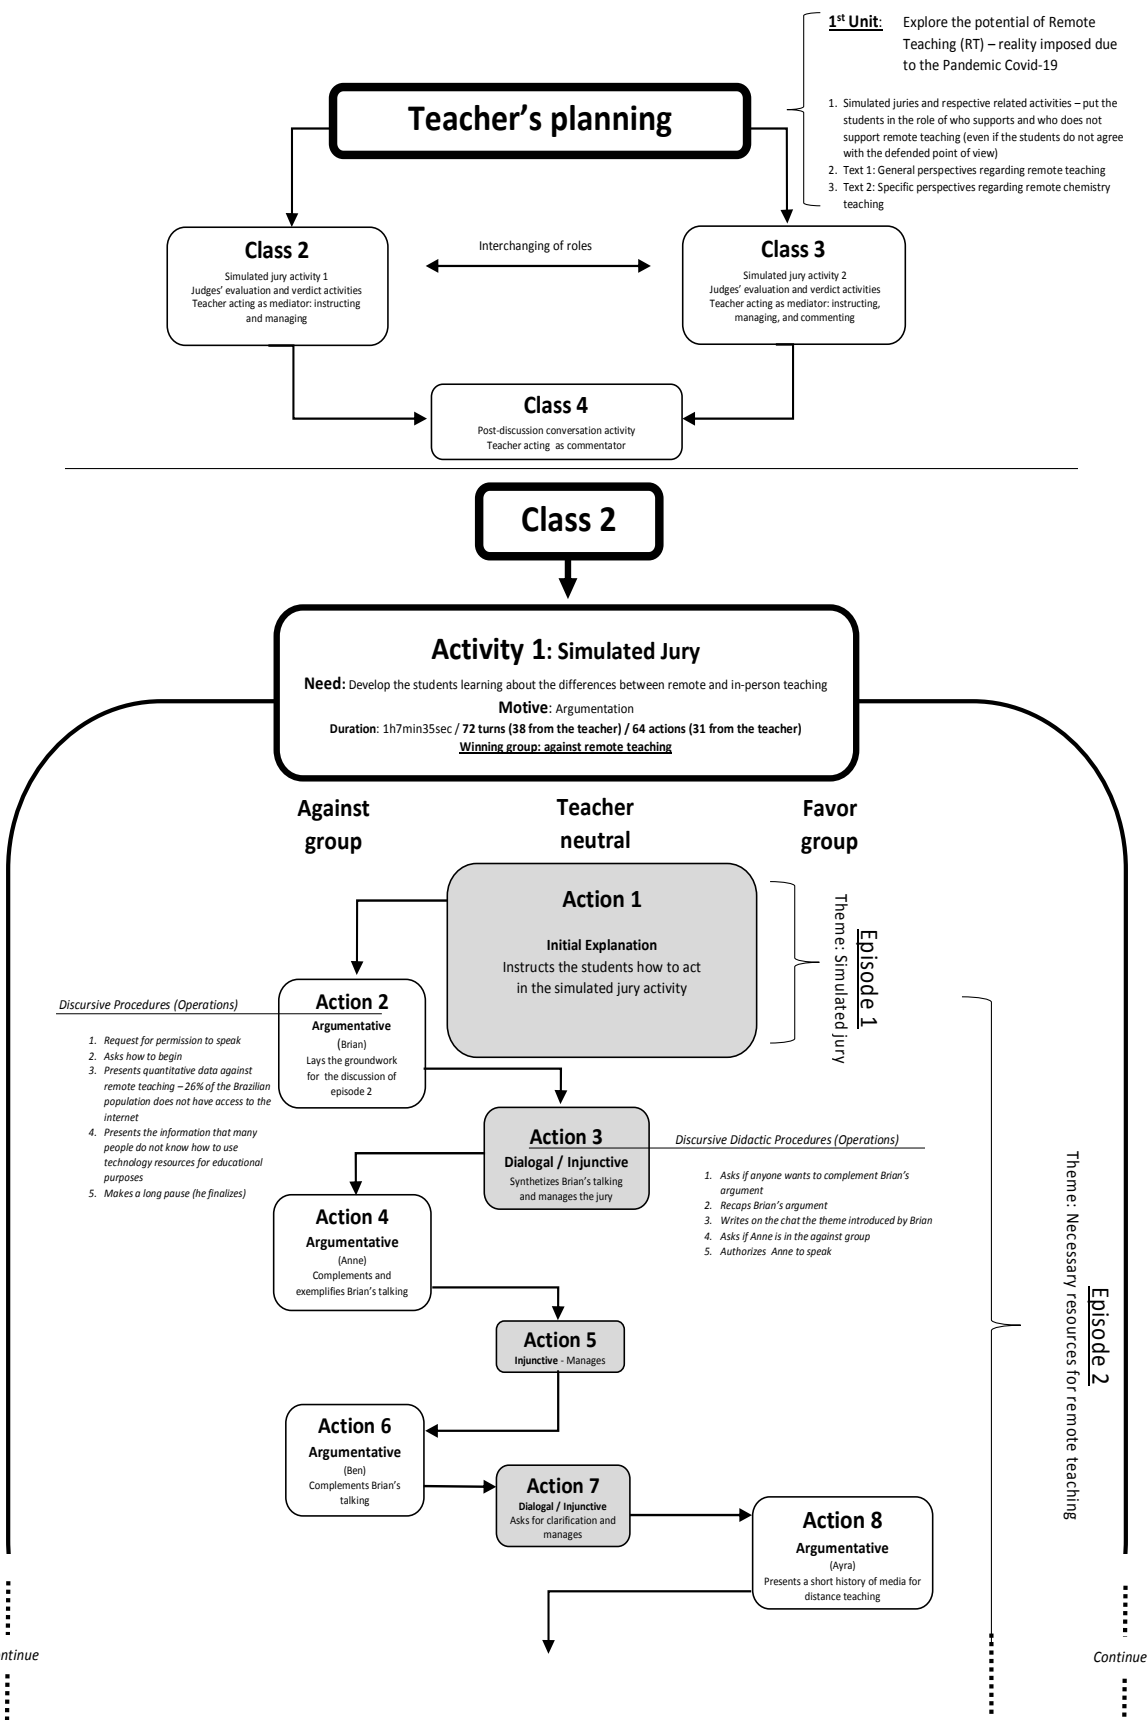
$1^{st}$ **Unit**: Explore the potential of Remote Teaching (RT) – reality imposed due to the Pandemic Covid-19

1. Simulated juries and respective related activities – put the students in the role of who supports and who does not support remote teaching (even if the students do not agree with the defended point of view)
2. Text 1: General perspectives regarding remote teaching
3. Text 2: Specific perspectives regarding remote chemistry teaching

**Teacher's planning**

**Class 2**
Simulated jury activity 1
Judges' evaluation and verdict activities
Teacher acting as mediator: instructing and managing

Interchanging of roles

**Class 3**
Simulated jury activity 2
Judges' evaluation and verdict activities
Teacher acting as mediator: instructing, managing, and commenting

**Class 4**
Post-discussion conversation activity
Teacher acting as commentator

**Class 2**

**Activity 1: Simulated Jury**
**Need**: Develop the students learning about the differences between remote and in-person teaching
**Motive**: Argumentation
**Duration**: 1h7min35sec / **72 turns (38 from the teacher) / 64 actions (31 from the teacher)**
**Winning group: against remote teaching**

**Against group**

**Teacher neutral**

**Favor group**

**Action 1**
**Initial Explanation**
Instructs the students how to act in the simulated jury activity

Episode 1
Theme: Simulated jury

*Discursive Procedures (Operations)*
1. *Request for permission to speak*
2. *Asks how to begin*
3. *Presents quantitative data against remote teaching – 26% of the Brazilian population does not have access to the internet*
4. *Presents the information that many people do not know how to use technology resources for educational purposes*
5. *Makes a long pause (he finalizes)*

**Action 2**
**Argumentative**
(Brian)
Lays the groundwork for the discussion of episode 2

**Action 3**
**Dialogal / Injunctive**
Synthetizes Brian's talking and manages the jury

*Discursive Didactic Procedures (Operations)*
1. *Asks if anyone wants to complement Brian's argument*
2. *Recaps Brian's argument*
3. *Writes on the chat the theme introduced by Brian*
4. *Asks if Anne is in the against group*
5. *Authorizes Anne to speak*

**Action 4**
**Argumentative**
(Anne)
Complements and exemplifies Brian's talking

**Action 5**
**Injunctive** - Manages

**Action 6**
**Argumentative**
(Ben)
Complements Brian's talking

**Action 7**
**Dialogal / Injunctive**
Asks for clarification and manages

**Action 8**
**Argumentative**
(Ayra)
Presents a short history of media for distance teaching

Episode 2
Theme: Necessary resources for remote teaching

ontinue

Continue